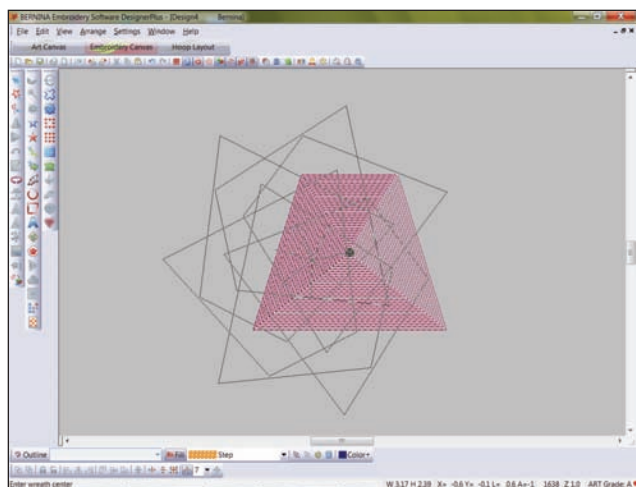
BERNINA Embroidery Software DesignerPlus - [Design4 Bernina]

File Edit View Arrange Settings Window Help

Art Canvas Embroidery Canvas Hoop Layout

Outline Fill Step Color

Enter wreath center

W 3.17 H 2.39 X= -0.6 Y= -0.1 L= 0.6 A=-1 1638 Z 1.0 ART Grade: A